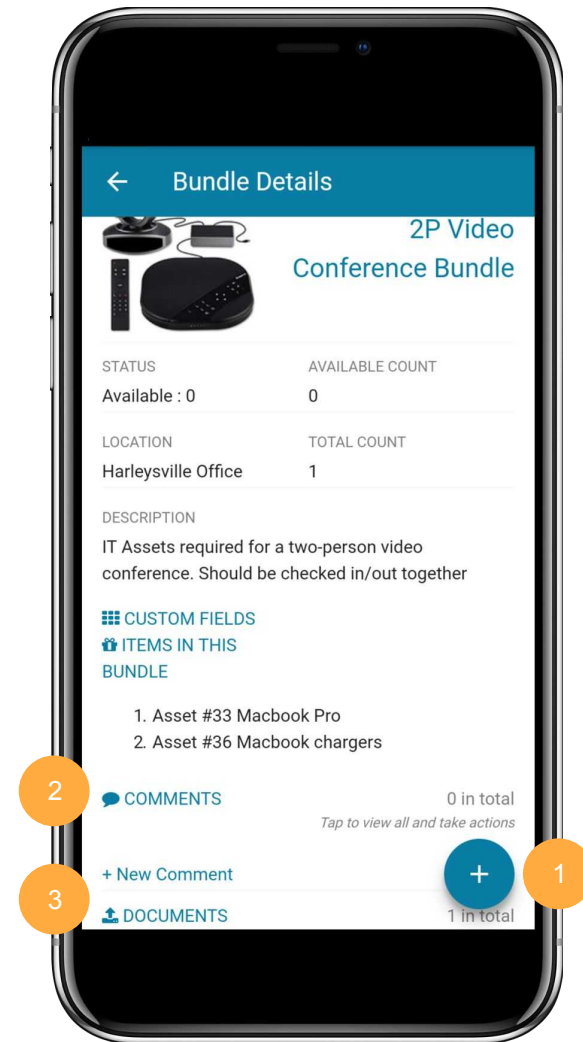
Bundle Details

2P Video Conference Bundle

STATUS
Available : 0

AVAILABLE COUNT
0

LOCATION
Harleysville Office

TOTAL COUNT
1

DESCRIPTION
IT Assets required for a two-person video conference. Should be checked in/out together

CUSTOM FIELDS
ITEMS IN THIS BUNDLE

1. Asset #33 Macbook Pro
2. Asset #36 Macbook chargers

2

COMMENTS

0 in total

Tap to view all and take actions

+ New Comment

+

1

3

DOCUMENTS

1 in total